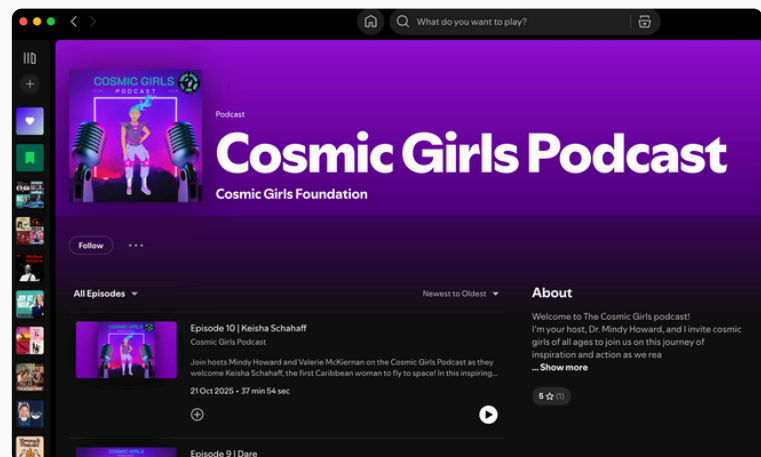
What do you want to play?

COSMIC GIRLS PODCAST

Podcast

Cosmic Girls Podcast

Cosmic Girls Foundation

Follow

All Episodes

Newest to Oldest

Episode 10 | Keisha Schahaff

Cosmic Girls Podcast

Join hosts Mindy Howard and Valerie McKiernan on the Cosmic Girls Podcast as they welcome Keisha Schahaff, the first Caribbean woman to fly to space! In this inspiring...

21 Oct 2025 · 37 min 54 sec

Episode 9 | Dare

About

Welcome to The Cosmic Girls podcast! I'm your host, Dr. Mindy Howard, and I invite cosmic girls of all ages to join us on this journey of inspiration and action as we rea

... Show more

5 ☆ (1)